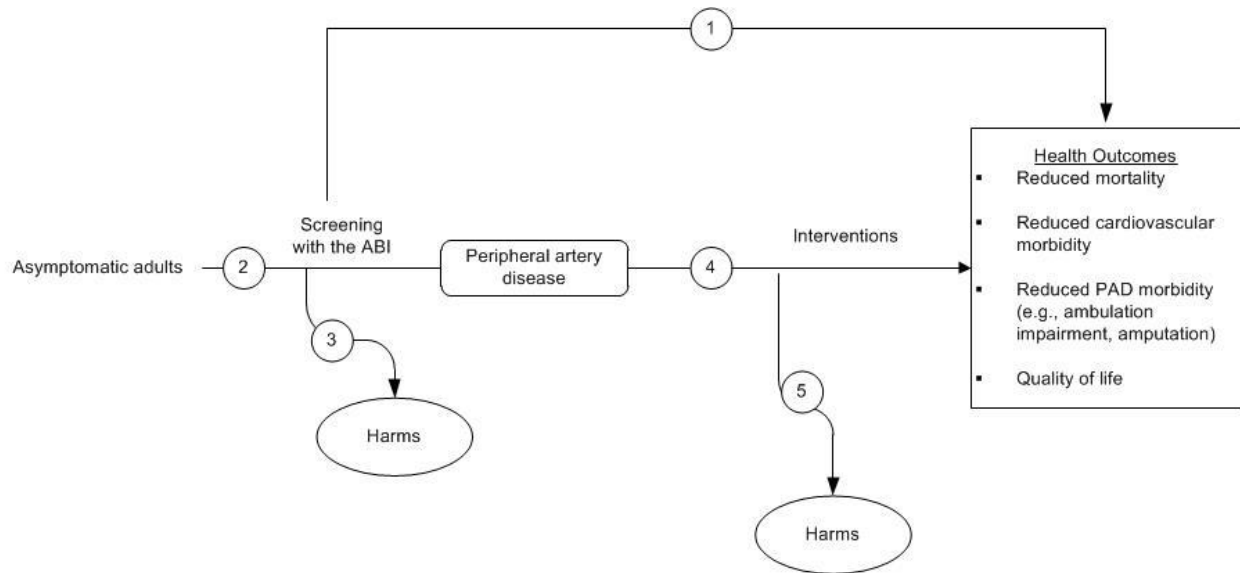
1

Asymptomatic adults

2

Screening with the ABI

3

Harms

Peripheral artery disease

4

Interventions

5

Harms

Health Outcomes
▪ Reduced mortality
▪ Reduced cardiovascular morbidity
▪ Reduced PAD morbidity (e.g., ambulation impairment, amputation)
▪ Quality of life